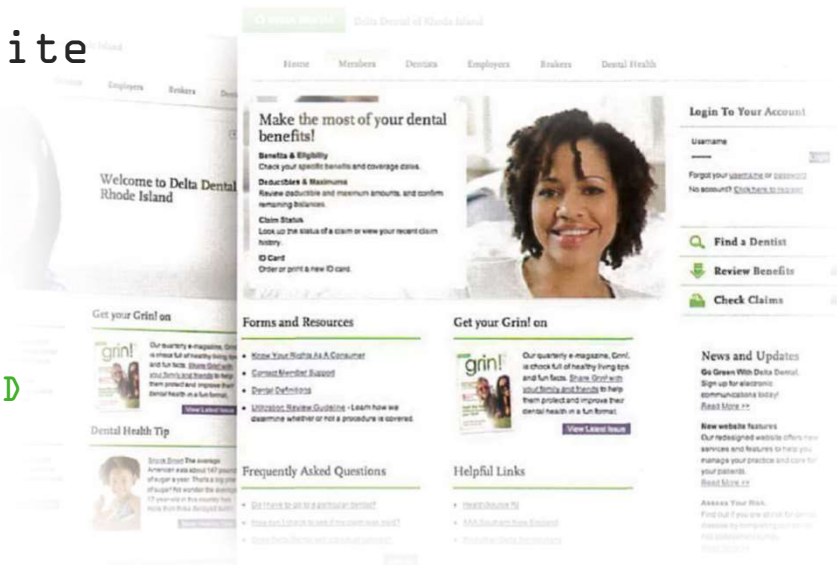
ite

D

Delta Dental of Rhode Island

Home Members Dentists Employers Brokers Dental Health

Employers Brokers

Welcome to Delta Dental Rhode Island

Make the most of your dental benefits!

Benefits & Eligibility
Check your specific benefits and coverage dates.

Deductibles & Maximums
Review deductible and maximum amounts, and confirm remaining balances.

Claim Status
Look up the status of a claim or view your recent claim history.

ID Card
Order or print a new ID card.

Login To Your Account

Username

Forgot your username or password
No account? Click here to register

Find a Dentist

Review Benefits

Check Claims

Forms and Resources

Know Your Rights As A Consumer

Contact Member Support

Dental Definitions

Utilization Review Guideline - Learn how we determine whether or not a procedure is covered.

Get your Grin! on

grin!

Our quarterly e-magazine, Grin!, is chock full of healthy living tips and fun facts. Share Grin! with your family and friends to help them protect and improve their dental health in a fun format.

View Latest Issue

Get your Grin! on

Dental Health Tip

Frequently Asked Questions

Helpful Links

News and Updates

Go Green With Delta Dental.
Sign up for electronic communications today!
Read More >>

New website features
Our redesigned website offers new services and features to help you manage your practice and care for your patients.
Read More >>

Assess Your Risk.
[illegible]